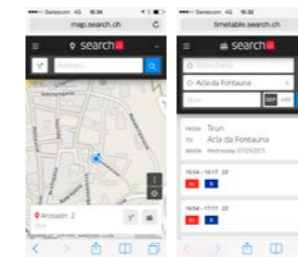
map.search.ch

search

Address

Arosadr. 2

timetable.search.ch

search

Acla da Fontauna

Now

DEP ARR

FROM Trun

TO Acla da Fontauna

WHEN Wednesday, 07/29/2015

16:54 – 17:17 23'

17:54 – 18:17 23'